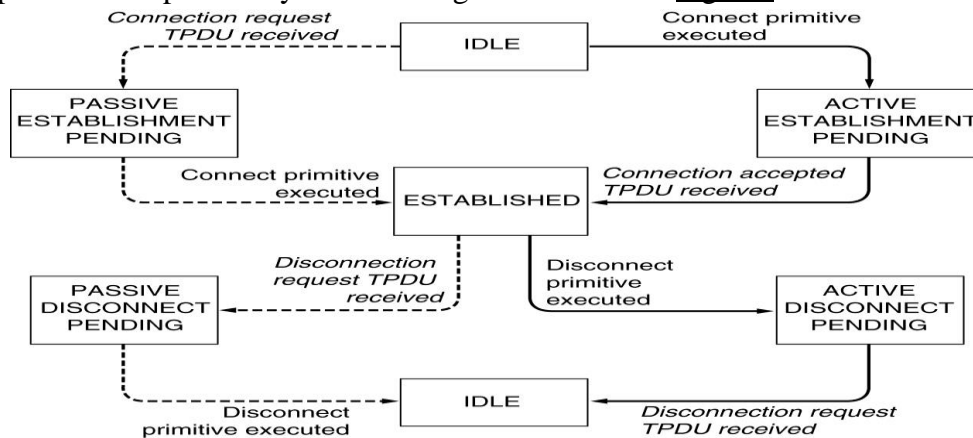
Connection request TPDU received

IDLE

Connect primitive executed

PASSIVE ESTABLISHMENT PENDING

ACTIVE ESTABLISHMENT PENDING

Connect primitive executed

ESTABLISHED

Connection accepted TPDU received

Disconnection request TPDU received

Disconnect primitive executed

PASSIVE DISCONNECT PENDING

ACTIVE DISCONNECT PENDING

IDLE

Disconnect primitive executed

Disconnection request TPDU received